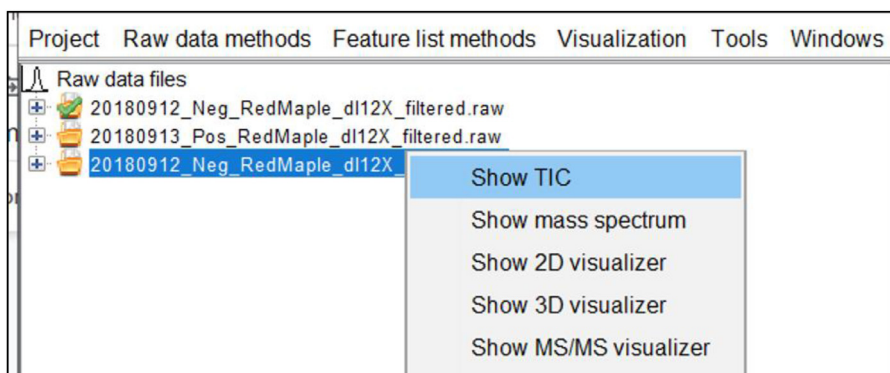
Project Raw data methods Feature list methods Visualization Tools Windows

Raw data files
20180912_Neg_RedMaple_dl12X_filtered.raw
20180913_Pos_RedMaple_dl12X_filtered.raw
20180912_Neg_RedMaple_dl12X_

Show TIC
Show mass spectrum
Show 2D visualizer
Show 3D visualizer
Show MS/MS visualizer